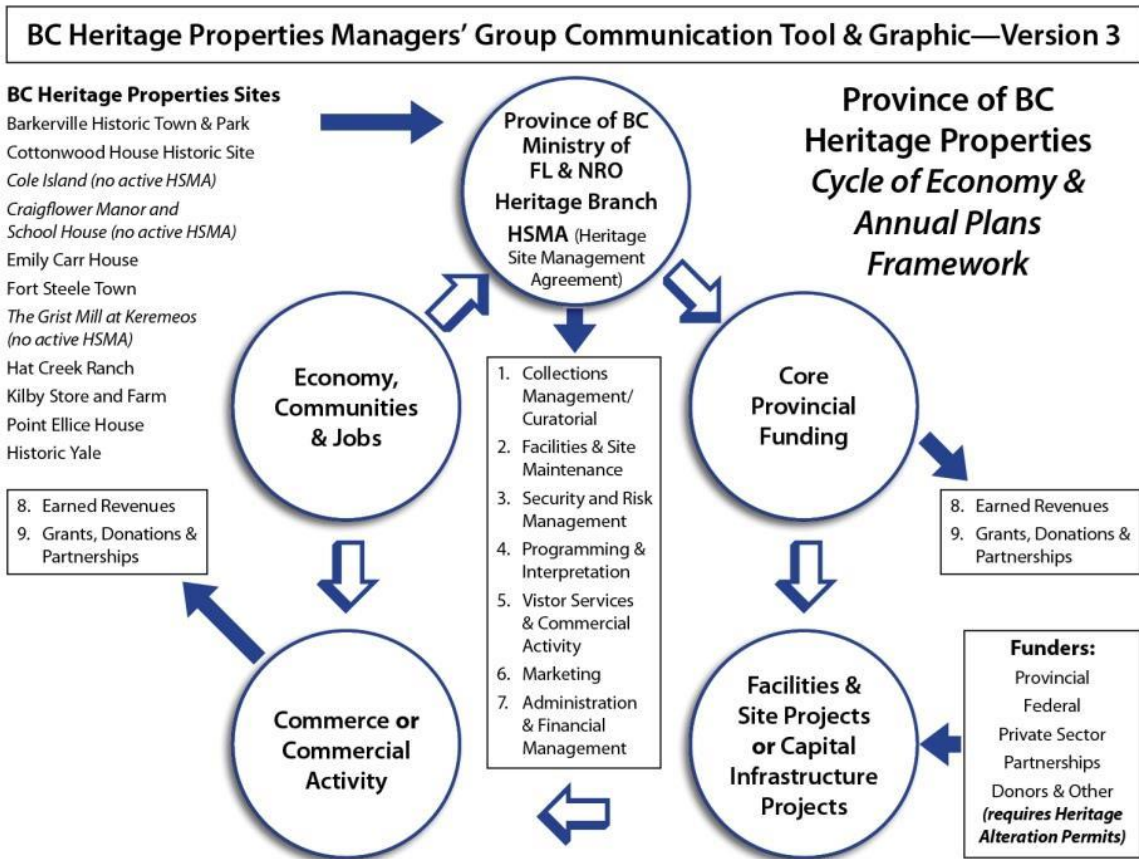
BC Heritage Properties Managers' Group Communication Tool & Graphic—Version 3

BC Heritage Properties Sites
Barkerville Historic Town & Park
Cottonwood House Historic Site
Cole Island (no active HSMA)
Craigflower Manor and School House (no active HSMA)
Emily Carr House
Fort Steele Town
The Grist Mill at Keremeos (no active HSMA)
Hat Creek Ranch
Kilby Store and Farm
Point Ellice House
Historic Yale

Province of BC Ministry of FL & NRO Heritage Branch HSMA (Heritage Site Management Agreement)

Province of BC Heritage Properties Cycle of Economy & Annual Plans Framework

Economy, Communities & Jobs

1. Collections Management/ Curatorial
2. Facilities & Site Maintenance
3. Security and Risk Management
4. Programming & Interpretation
5. Vistor Services & Commercial Activity
6. Marketing
7. Administration & Financial Management

Core Provincial Funding

8. Earned Revenues
9. Grants, Donations & Partnerships

8. Earned Revenues
9. Grants, Donations & Partnerships

Funders:
Provincial
Federal
Private Sector Partnerships
Donors & Other
(requires Heritage Alteration Permits)

Commerce or Commercial Activity

Facilities & Site Projects or Capital Infrastructure Projects